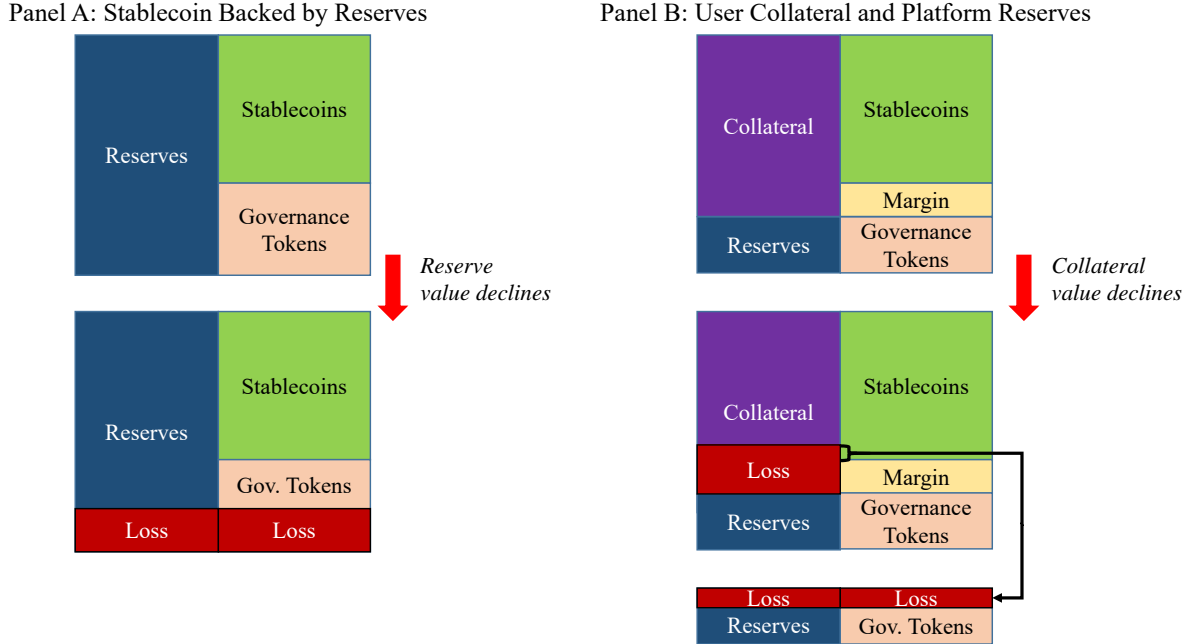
Panel A: Stablecoin Backed by Reserves

Reserves

Stablecoins

Governance Tokens

Reserve value declines

Reserves

Stablecoins

Gov. Tokens

Loss

Loss

Panel B: User Collateral and Platform Reserves

Collateral

Stablecoins

Margin

Reserves

Governance Tokens

Collateral value declines

Collateral

Stablecoins

Loss

Margin

Reserves

Governance Tokens

Loss

Loss

Reserves

Gov. Tokens